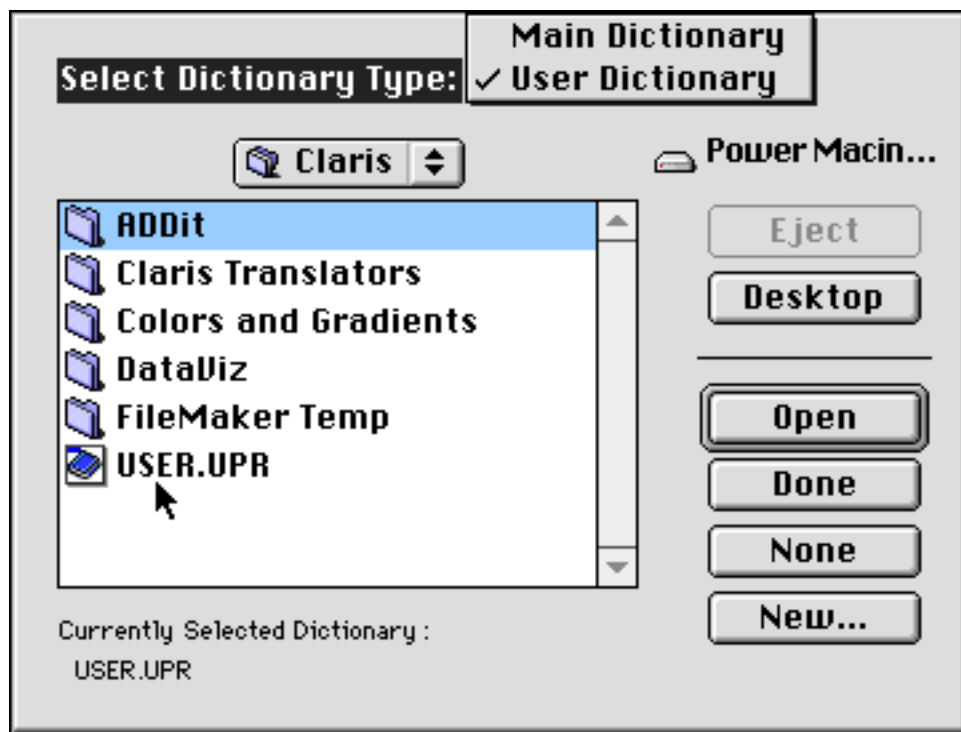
Select Dictionary Type: Main Dictionary
✓ User Dictionary

Claris

Power Macin...

ADDit
Claris Translators
Colors and Gradients
DataViz
FileMaker Temp
USER.UPR

Eject
Desktop
Open
Done
None
New...

Currently Selected Dictionary :
USER.UPR